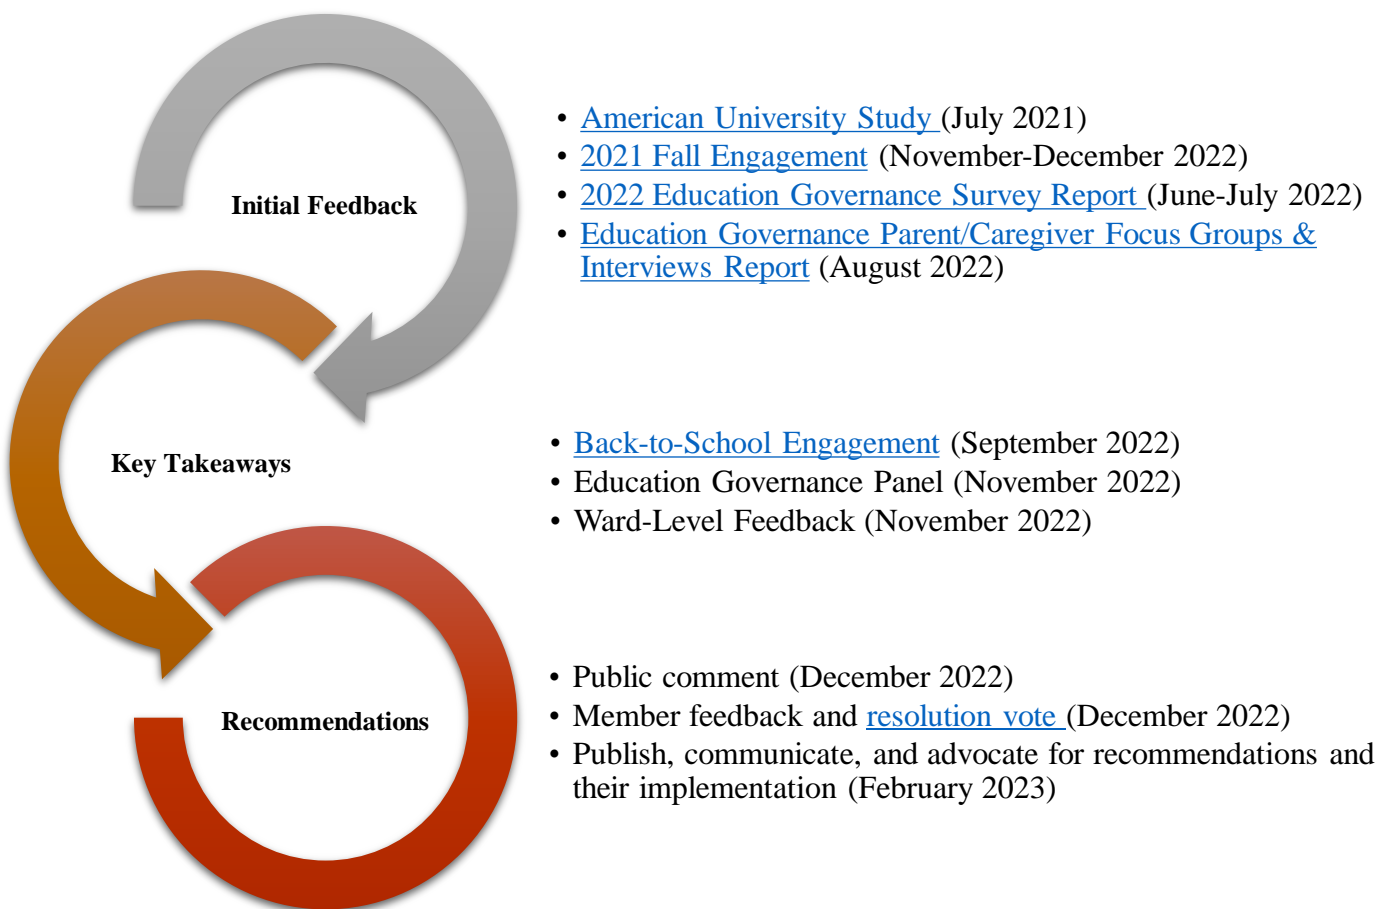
Initial Feedback

- American University Study (July 2021)
- 2021 Fall Engagement (November-December 2022)
- 2022 Education Governance Survey Report (June-July 2022)
- Education Governance Parent/Caregiver Focus Groups & Interviews Report (August 2022)

Key Takeaways

- Back-to-School Engagement (September 2022)
- Education Governance Panel (November 2022)
- Ward-Level Feedback (November 2022)

Recommendations

- Public comment (December 2022)
- Member feedback and resolution vote (December 2022)
- Publish, communicate, and advocate for recommendations and their implementation (February 2023)